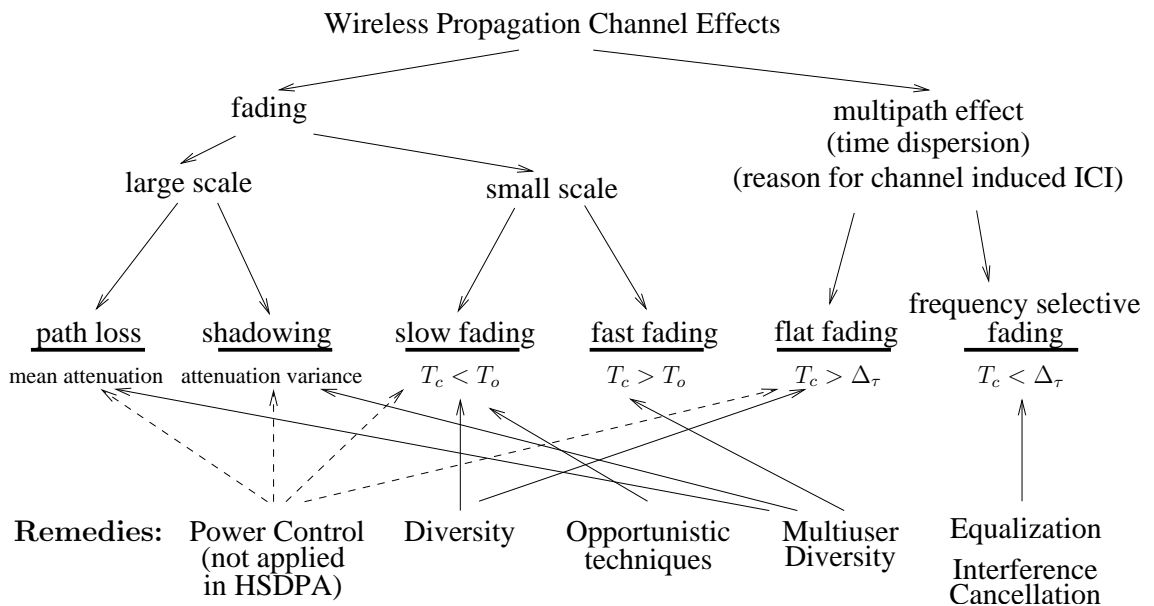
Wireless Propagation Channel Effects

fading

multipath effect (time dispersion) (reason for channel induced ICI)

large scale

small scale

path loss

mean attenuation

shadowing

attenuation variance

slow fading

$T_c < T_o$

fast fading

$T_c > T_o$

flat fading

$T_c > \Delta_\tau$

frequency selective fading

$T_c < \Delta_\tau$

Remedies:

Power Control (not applied in HSDPA)

Diversity

Opportunistic techniques

Multiuser Diversity

Equalization

Interference Cancellation